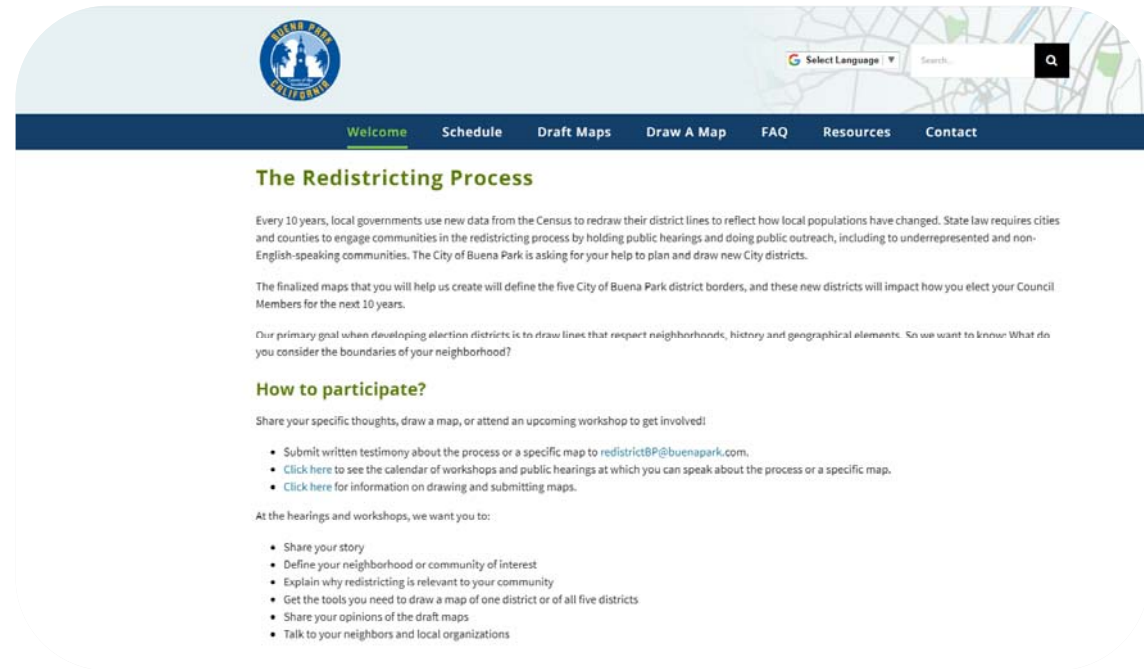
BUENA PARK CALIFORNIA

Select Language ▼

Search...

Welcome Schedule Draft Maps Draw A Map FAQ Resources Contact

The Redistricting Process

Every 10 years, local governments use new data from the Census to redraw their district lines to reflect how local populations have changed. State law requires cities and counties to engage communities in the redistricting process by holding public hearings and doing public outreach, including to underrepresented and non-English-speaking communities. The City of Buena Park is asking for your help to plan and draw new City districts.

The finalized maps that you will help us create will define the five City of Buena Park district borders, and these new districts will impact how you elect your Council Members for the next 10 years.

Our primary goal when developing election districts is to draw lines that respect neighborhoods, history and geographical elements. So we want to know: What do you consider the boundaries of your neighborhood?

How to participate?

Share your specific thoughts, draw a map, or attend an upcoming workshop to get involved!

- Submit written testimony about the process or a specific map to redistrictBP@buenapark.com.
- Click here to see the calendar of workshops and public hearings at which you can speak about the process or a specific map.
- Click here for information on drawing and submitting maps.

At the hearings and workshops, we want you to:

- Share your story
- Define your neighborhood or community of interest
- Explain why redistricting is relevant to your community
- Get the tools you need to draw a map of one district or of all five districts
- Share your opinions of the draft maps
- Talk to your neighbors and local organizations